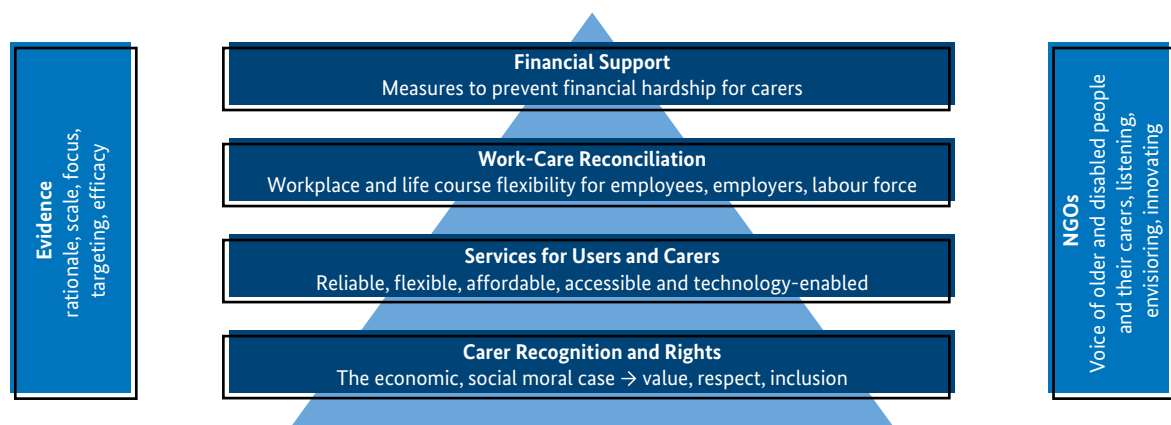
Evidence
rationale, scale, focus, targeting, efficacy

Financial Support
Measures to prevent financial hardship for carers

Work-Care Reconciliation
Workplace and life course flexibility for employees, employers, labour force

Services for Users and Carers
Reliable, flexible, affordable, accessible and technology-enabled

Carer Recognition and Rights
The economic, social moral case → value, respect, inclusion

NGOs
Voice of older and disabled people and their carers, listening, envisioning, innovating